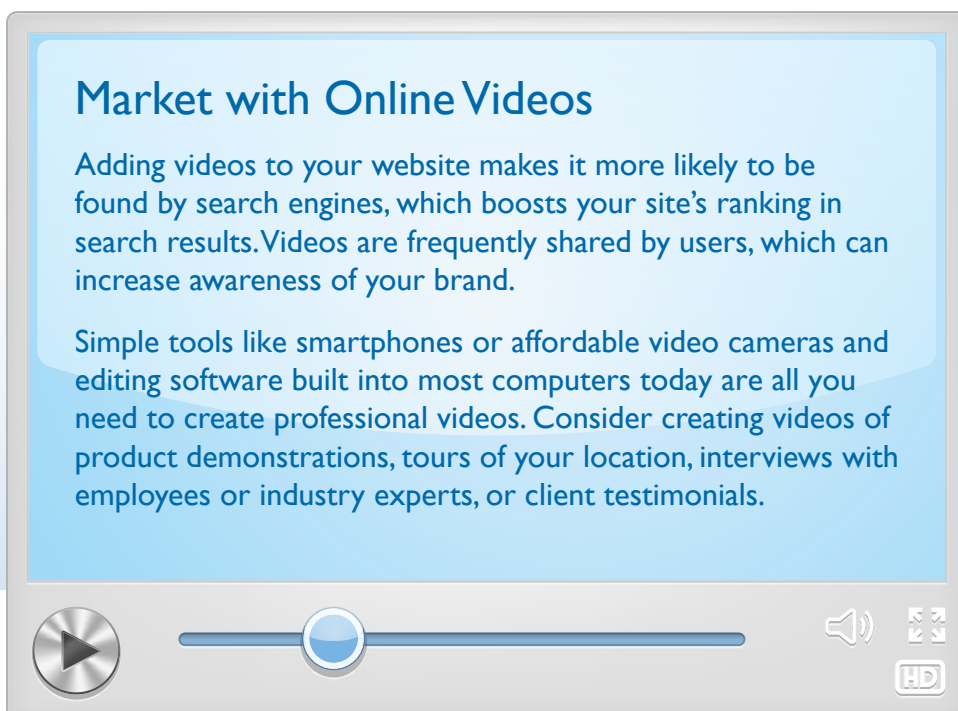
Market with Online Videos

Adding videos to your website makes it more likely to be found by search engines, which boosts your site's ranking in search results. Videos are frequently shared by users, which can increase awareness of your brand.

Simple tools like smartphones or affordable video cameras and editing software built into most computers today are all you need to create professional videos. Consider creating videos of product demonstrations, tours of your location, interviews with employees or industry experts, or client testimonials.

HD